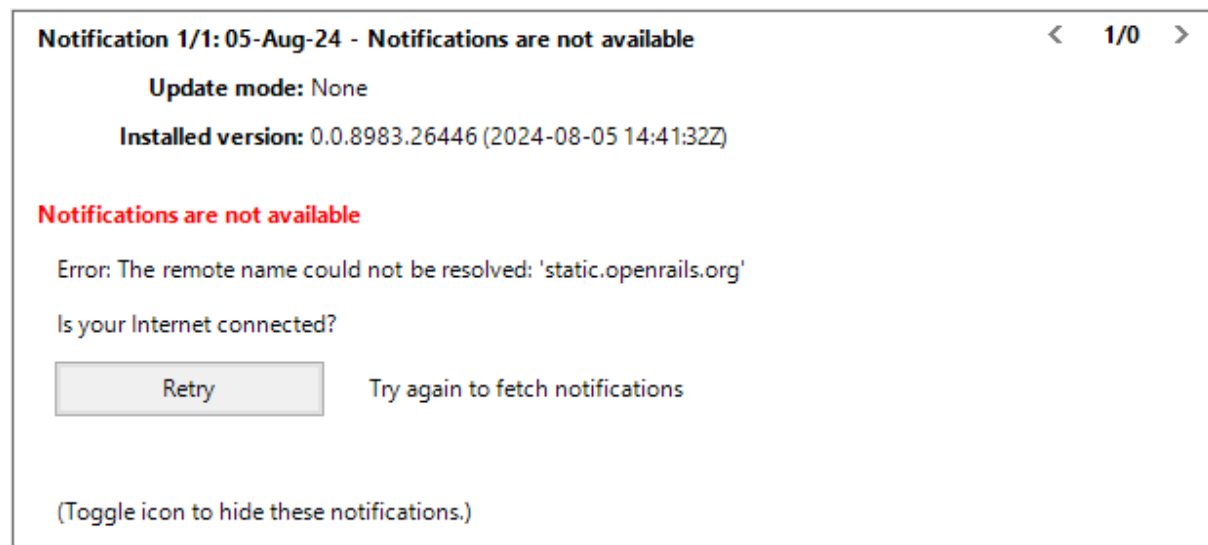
Notification 1/1: 05-Aug-24 - Notifications are not available

< 1/0 >

Update mode: None

Installed version: 0.0.8983.26446 (2024-08-05 14:41:32Z)

Notifications are not available

Error: The remote name could not be resolved: 'static.openrails.org'

Is your Internet connected?

Retry

Try again to fetch notifications

(Toggle icon to hide these notifications.)